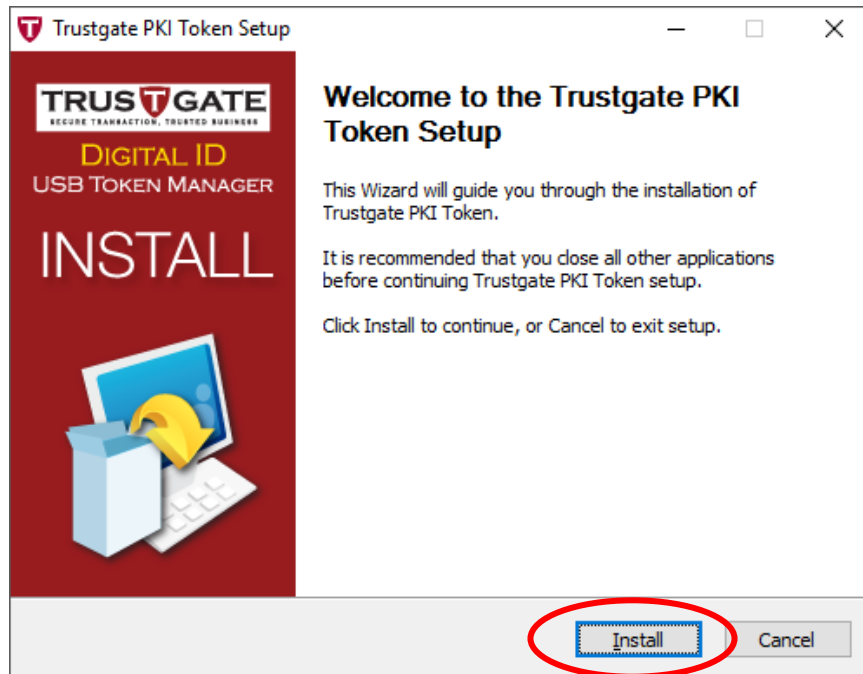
Trustgate PKI Token Setup

TRUSTGATE
SECURE TRANSACTION, TRUSTED BUSINESS

DIGITAL ID
USB TOKEN MANAGER

INSTALL

Welcome to the Trustgate PKI Token Setup

This Wizard will guide you through the installation of Trustgate PKI Token.

It is recommended that you close all other applications before continuing Trustgate PKI Token setup.

Click Install to continue, or Cancel to exit setup.

Install

Cancel